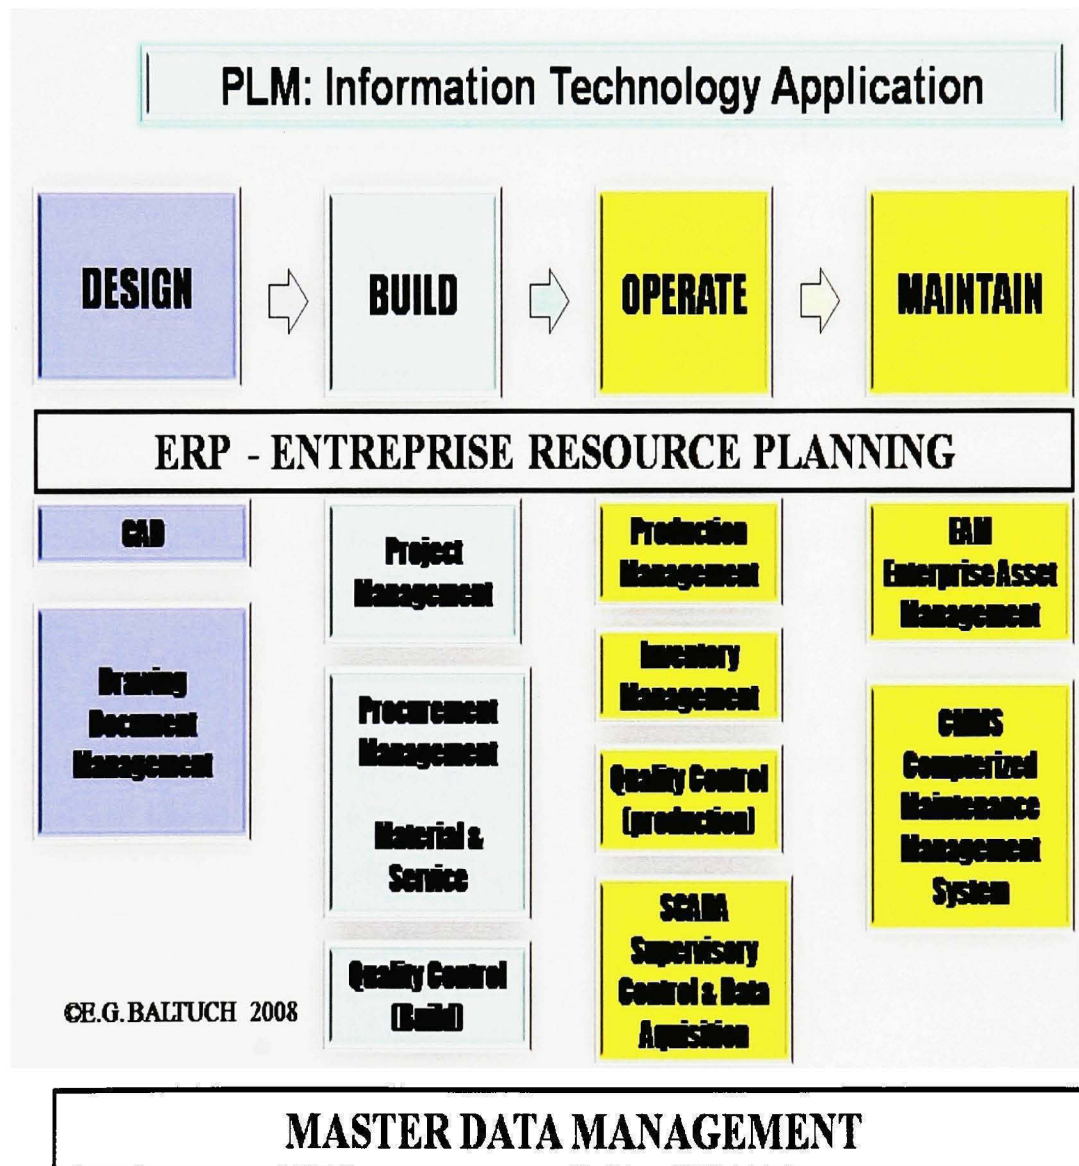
PLM: Information Technology Application

DESIGN

BUILD

OPERATE

MAINTAIN

ERP - ENTREPRISE RESOURCE PLANNING

CAD

Drawing Document Management

Project Management

Procurement Management

Material & Service

Quality Control (Build)

Production Management

Inventory Management

Quality Control (production)

SCADA Supervisory Control & Data Aquisition

EAM Enterprise Asset Management

CMMS Computerized Maintenance Management System

©E.G. BALTUCH 2008

MASTER DATA MANAGEMENT